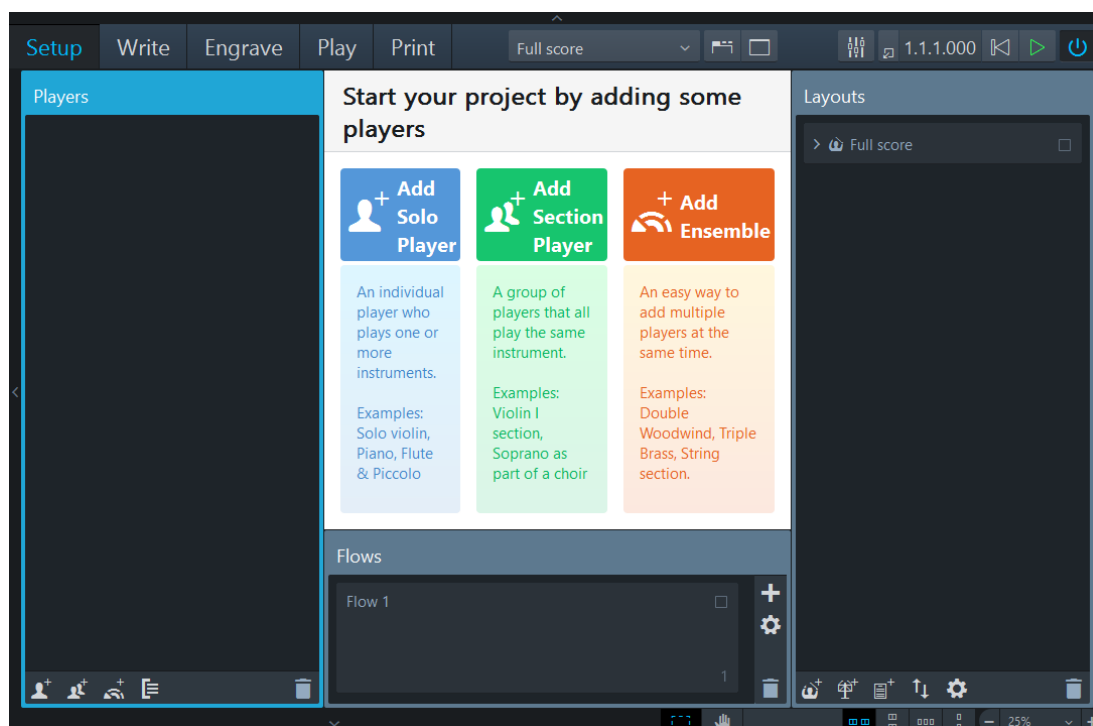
Setup Write Engrave Play Print

Full score

1.1.1.000

Players

Start your project by adding some players

Add Solo Player

An individual player who plays one or more instruments.

Examples: Solo violin, Piano, Flute & Piccolo

Add Section Player

A group of players that all play the same instrument.

Examples: Violin I section, Soprano as part of a choir

Add Ensemble

An easy way to add multiple players at the same time.

Examples: Double Woodwind, Triple Brass, String section.

Layouts

Full score

Flows

Flow 1

1

25%